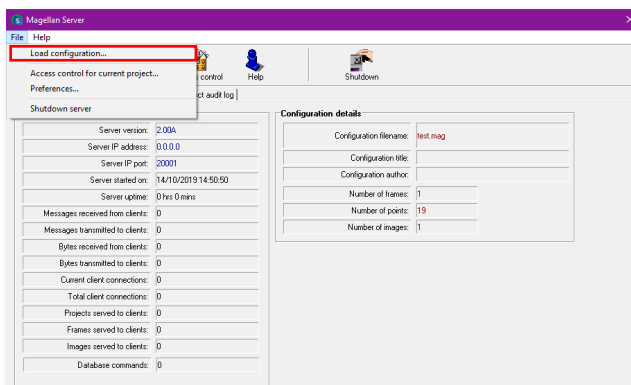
Magellan Server
File Help
Load configuration...
Access control for current project...
Preferences...
Shutdown server
control Help Shutdown
ct audit log

| | |
|---|---|
| Server version: | 2.00A |
| Server IP address: | 0.0.0.0 |
| Server IP port: | 20001 |
| Server started on: | 14/10/2019 14:50:50 |
| Server uptime: | 0 hrs 0 mins |
| Messages received from clients: | 0 |
| Messages transmitted to clients: | 0 |
| Bytes received from clients: | 0 |
| Bytes transmitted to clients: | 0 |
| Current client connections: | 0 |
| Total client connections: | 0 |
| Projects served to clients: | 0 |
| Frames served to clients: | 0 |
| Images served to clients: | 0 |
| Database commands: | 0 |

Configuration details

| | |
|---|---|
| Configuration filename: | test.mag |
| Configuration title: | |
| Configuration author: | |
| Number of frames: | 1 |
| Number of points: | 19 |
| Number of images: | 1 |